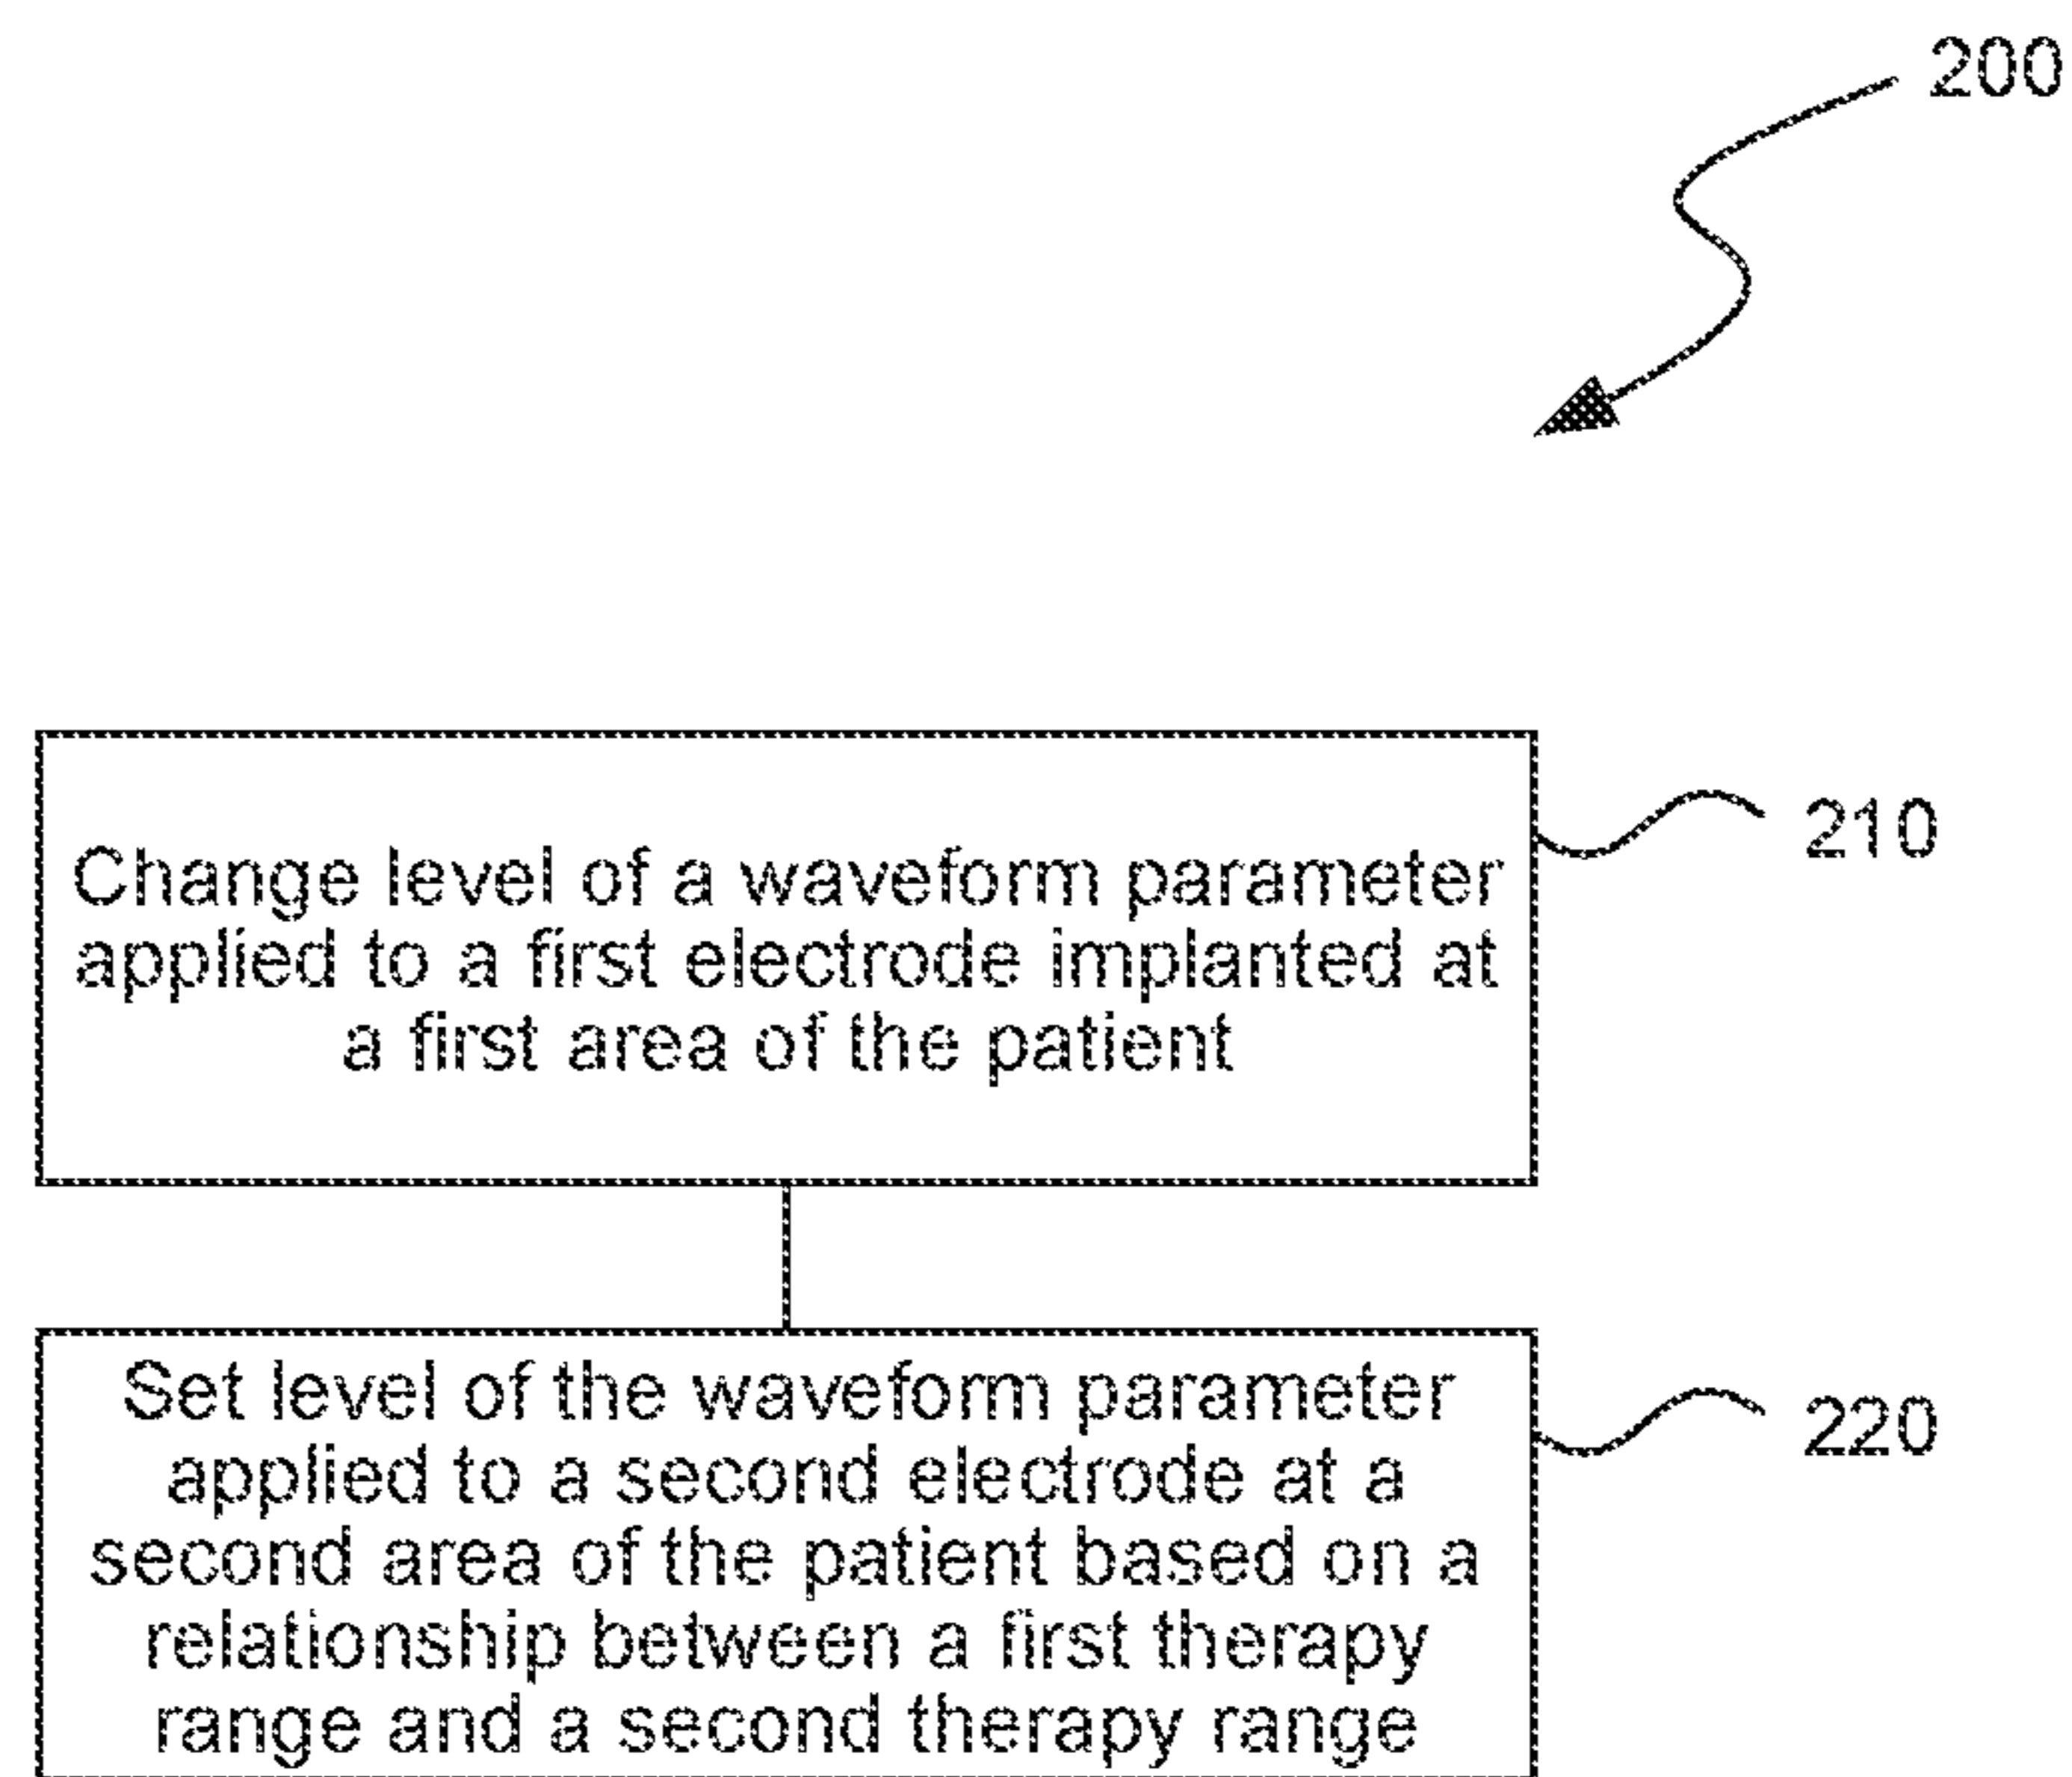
200

Change level of a waveform parameter applied to a first electrode implanted at a first area of the patient

210

Set level of the waveform parameter applied to a second electrode at a second area of the patient based on a relationship between a first therapy range and a second therapy range

220